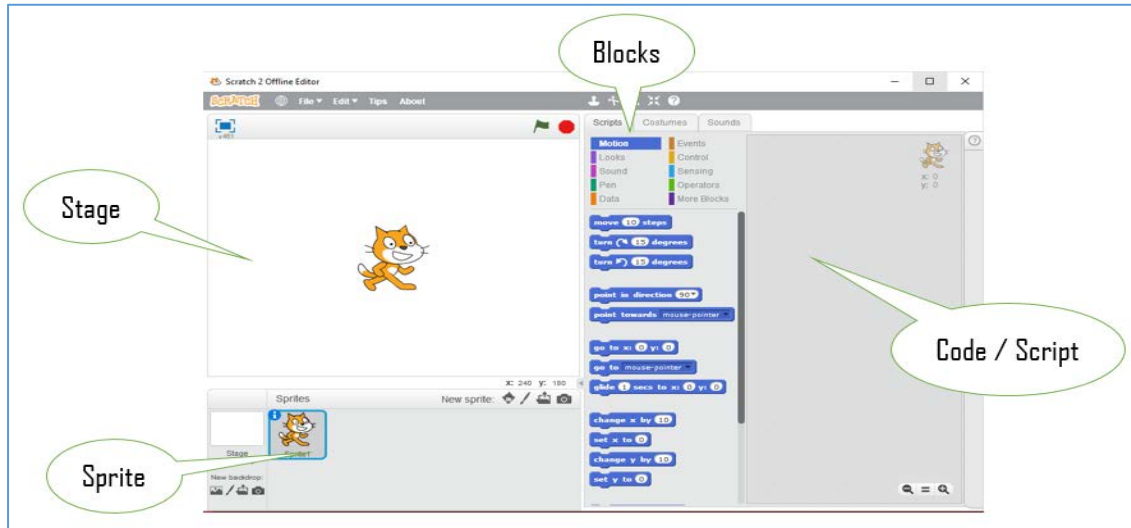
Blocks

Scratch 2 Offline Editor

SCRATCH File ▾ Edit ▾ Tips About

v461

Scripts Costumes Sounds

Motion Events
Looks Control
Sound Sensing
Pen Operators
Data More Blocks

move 10 steps
turn ↻ 15 degrees
turn ↺ 15 degrees
point in direction 90▾
point towards mouse-pointer ▾
go to x: 0 y: 0
go to mouse-pointer ▾
glide 1 secs to x: 0 y: 0
change x by 10
set x to 0
change y by 10
set y to 0

x: 0
y: 0

Stage

x: 240 y: 180

Sprites New sprite:

Stage

Sprite1

New backdrop:

Code / Script

Sprite